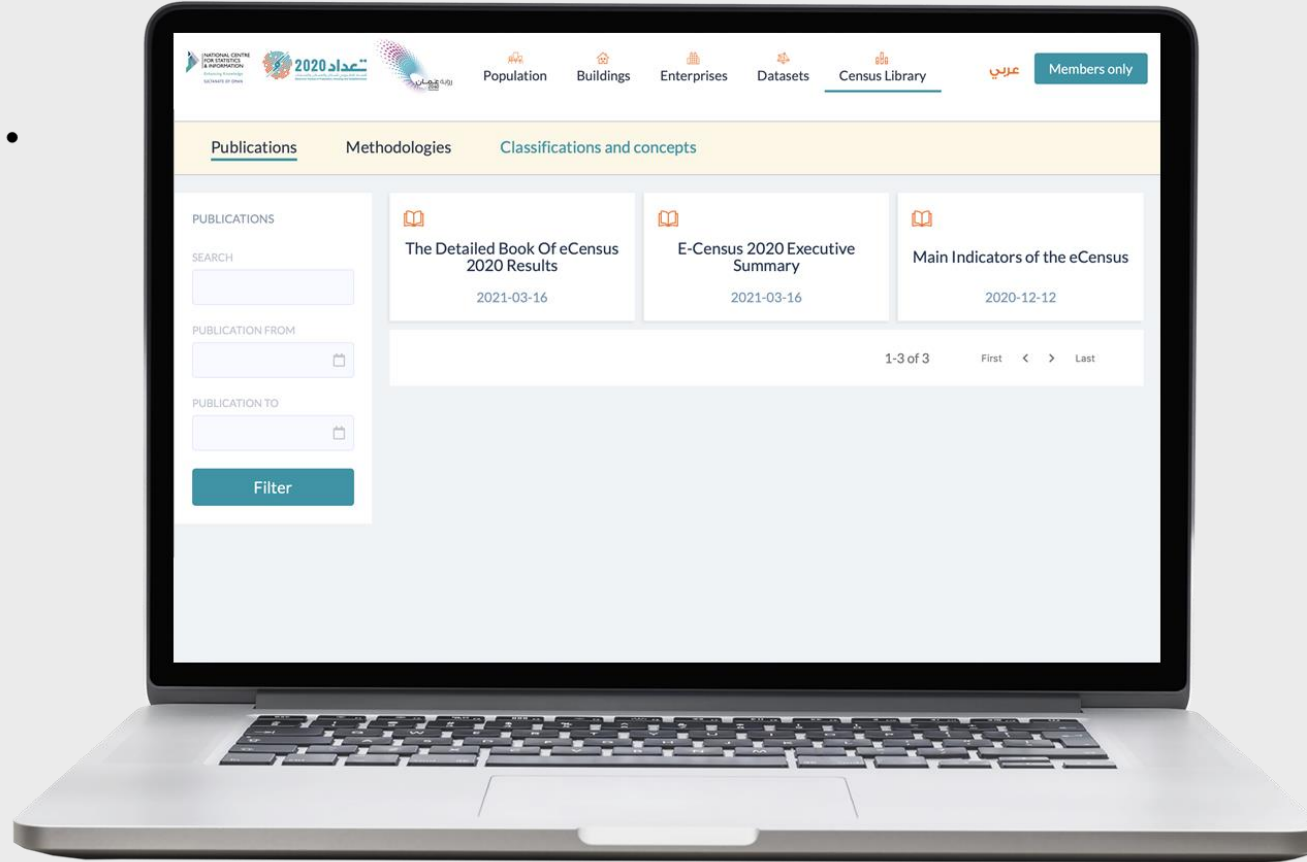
NATIONAL CENTRE FOR STATISTICS & INFORMATION
SULTANATE OF OMAN

تعداد 2020

Population Buildings Enterprises Datasets Census Library

عربي

Members only

Publications Methodologies Classifications and concepts

PUBLICATIONS

SEARCH

PUBLICATION FROM

PUBLICATION TO

Filter

The Detailed Book Of eCensus 2020 Results

2021-03-16

E-Census 2020 Executive Summary

2021-03-16

Main Indicators of the eCensus

2020-12-12

1-3 of 3

First < > Last